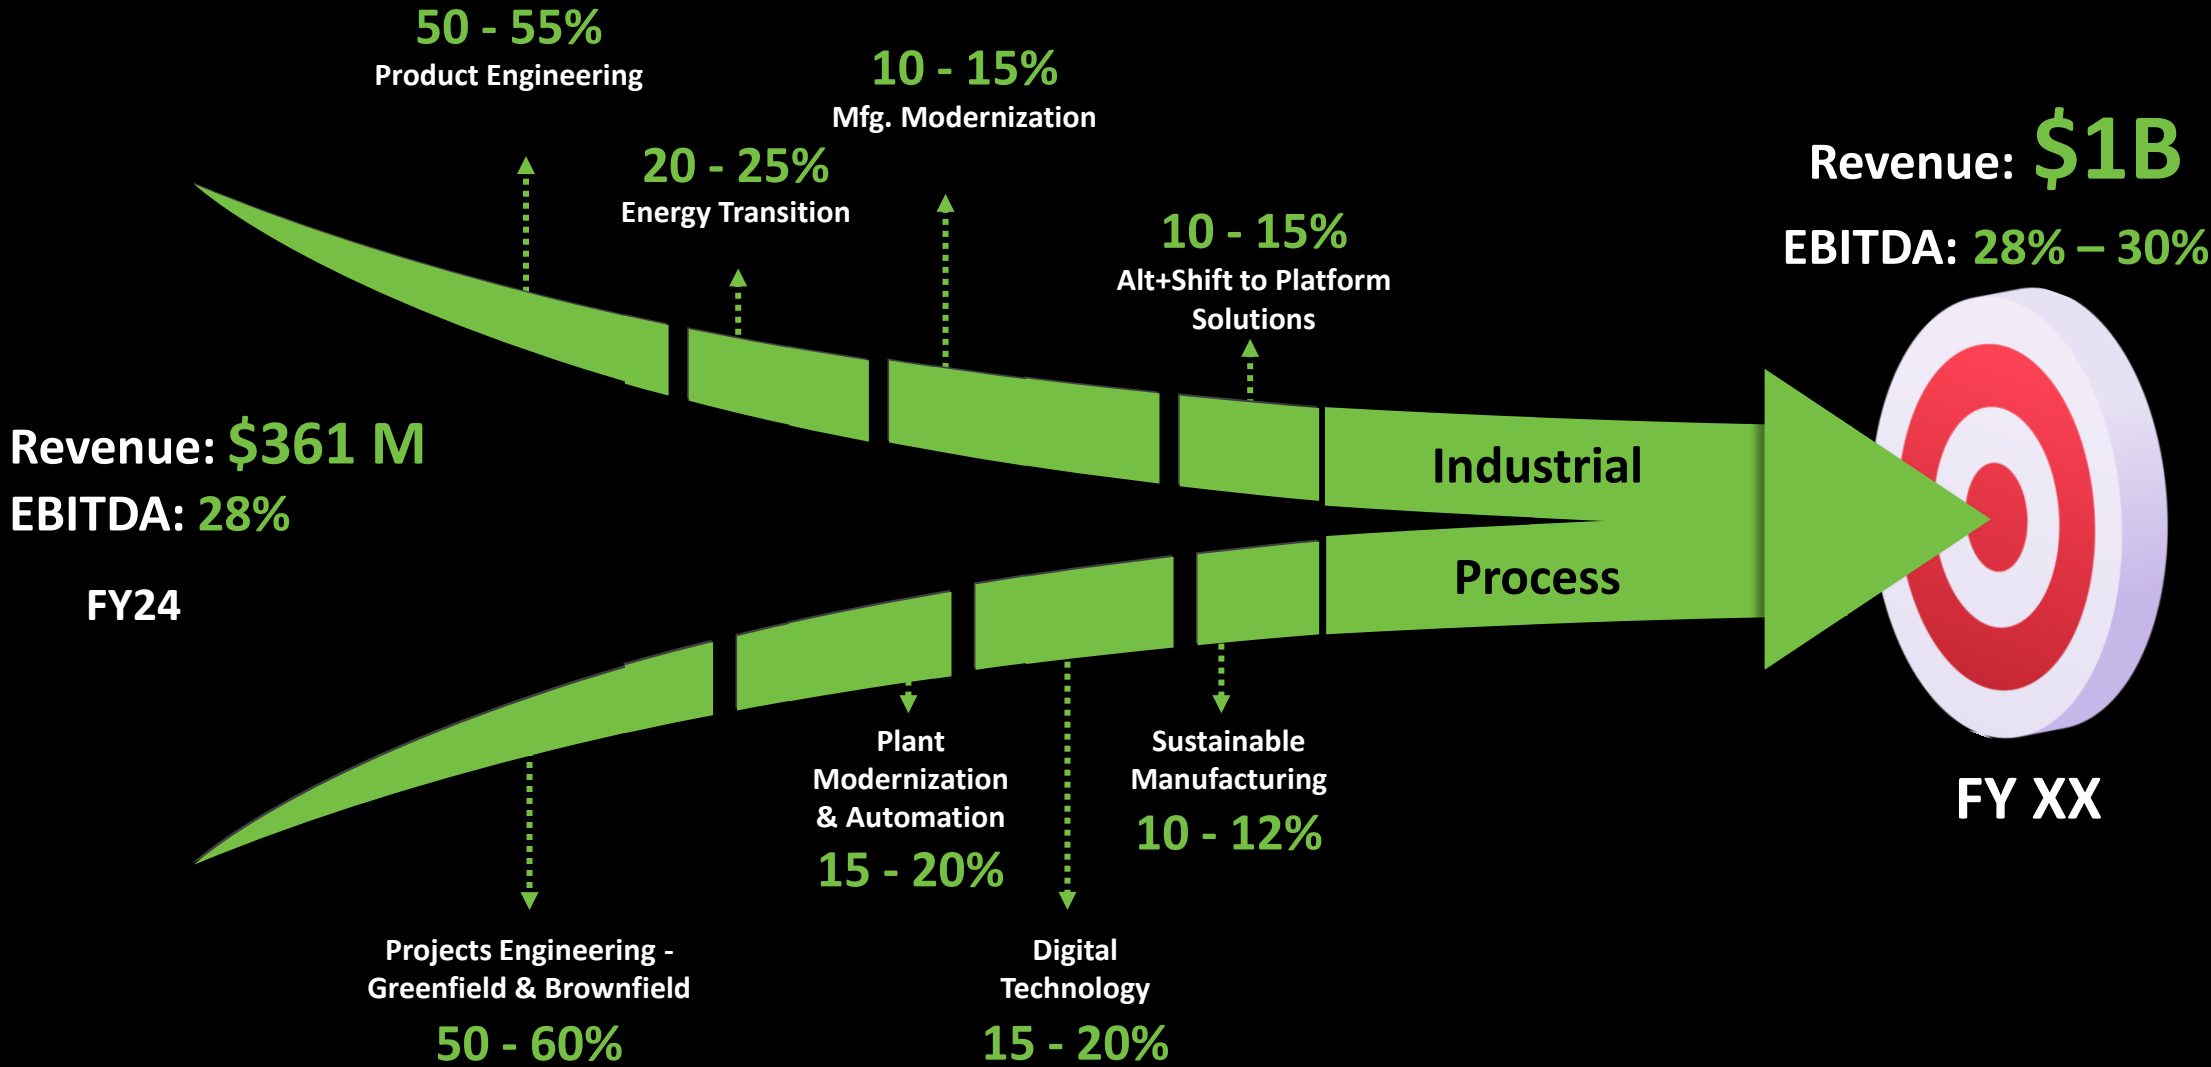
50 - 55%
Product Engineering

10 - 15%
Mfg. Modernization

20 - 25%
Energy Transition

10 - 15%
Alt+Shift to Platform Solutions

Revenue: $1B
EBITDA: 28% – 30%

Revenue: $361 M
EBITDA: 28%

FY24

Industrial

Process

FY XX

Plant Modernization & Automation
15 - 20%

Sustainable Manufacturing
10 - 12%

Projects Engineering - Greenfield & Brownfield
50 - 60%

Digital Technology
15 - 20%